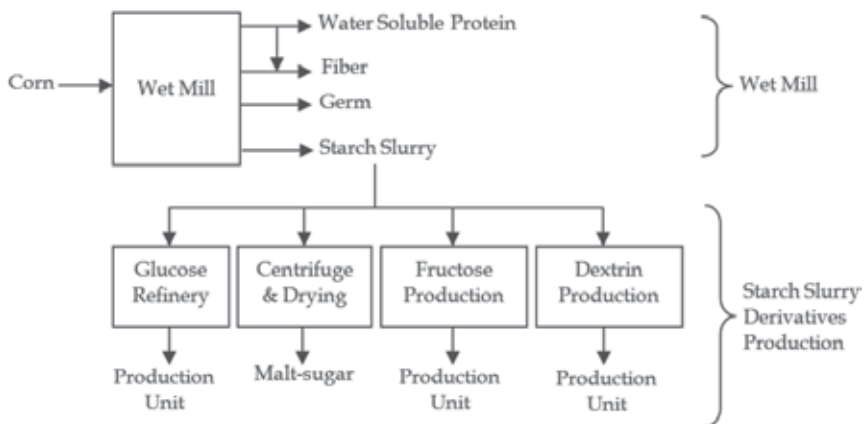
Corn

Wet Mill

Water Soluble Protein

Fiber

Germ

Starch Slurry

Wet Mill

Glucose Refinery

Centrifuge & Drying

Fructose Production

Dextrin Production

Starch Slurry Derivatives Production

Production Unit

Malt-sugar

Production Unit

Production Unit